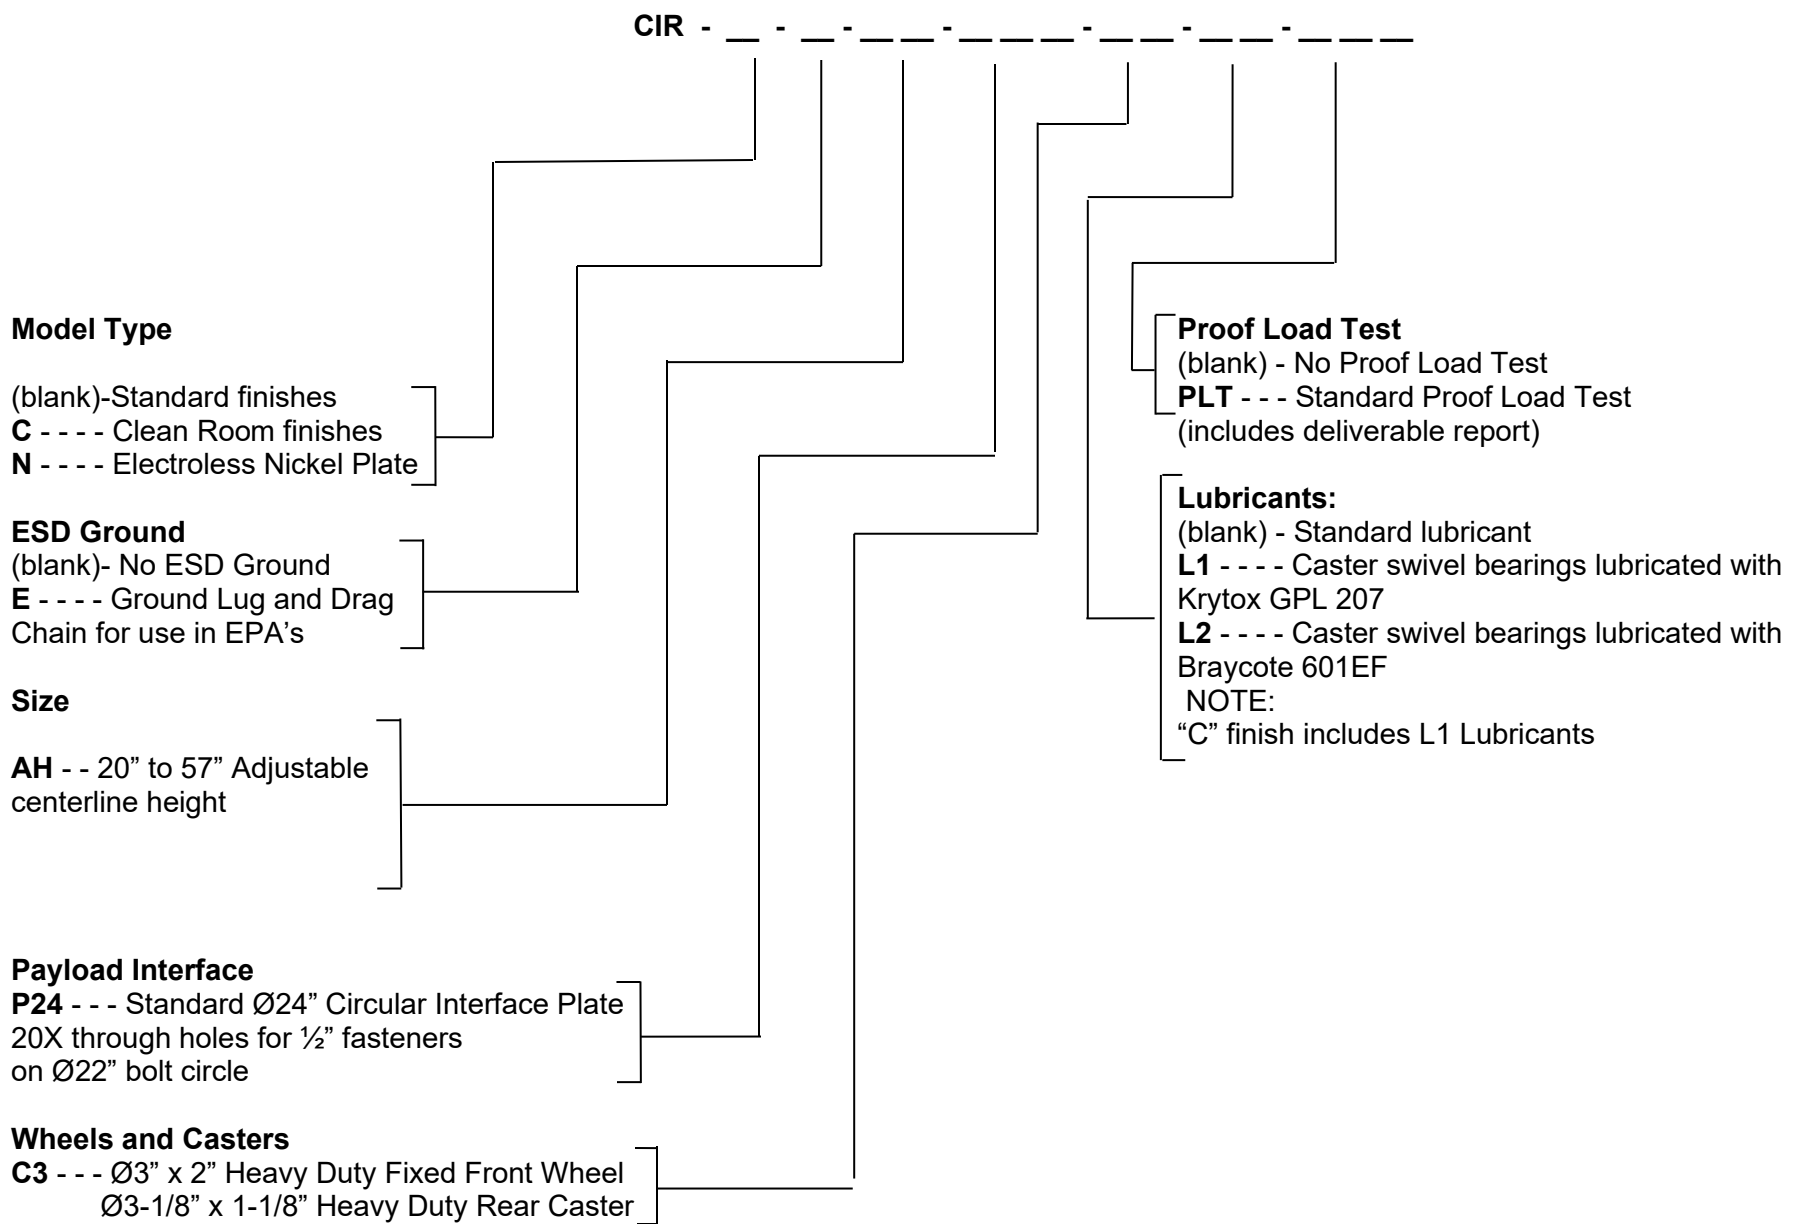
CIR - __ - __ - __ __ - __ __ __ - __ __ - __ __ - __ __ __

Model Type

(blank)-Standard finishes
C - - - - Clean Room finishes
N - - - - Electroless Nickel Plate

ESD Ground
(blank)- No ESD Ground
E - - - - Ground Lug and Drag Chain for use in EPA’s

Size

AH - - 20” to 57” Adjustable centerline height

Payload Interface
P24 - - - Standard Ø24” Circular Interface Plate
20X through holes for ½” fasteners
on Ø22” bolt circle

Wheels and Casters
C3 - - - Ø3” x 2” Heavy Duty Fixed Front Wheel
Ø3-1/8” x 1-1/8” Heavy Duty Rear Caster

Proof Load Test
(blank) - No Proof Load Test
PLT - - - Standard Proof Load Test
(includes deliverable report)

Lubricants:
(blank) - Standard lubricant
L1 - - - - Caster swivel bearings lubricated with Krytox GPL 207
L2 - - - - Caster swivel bearings lubricated with Braycote 601EF
NOTE:
“C” finish includes L1 Lubricants